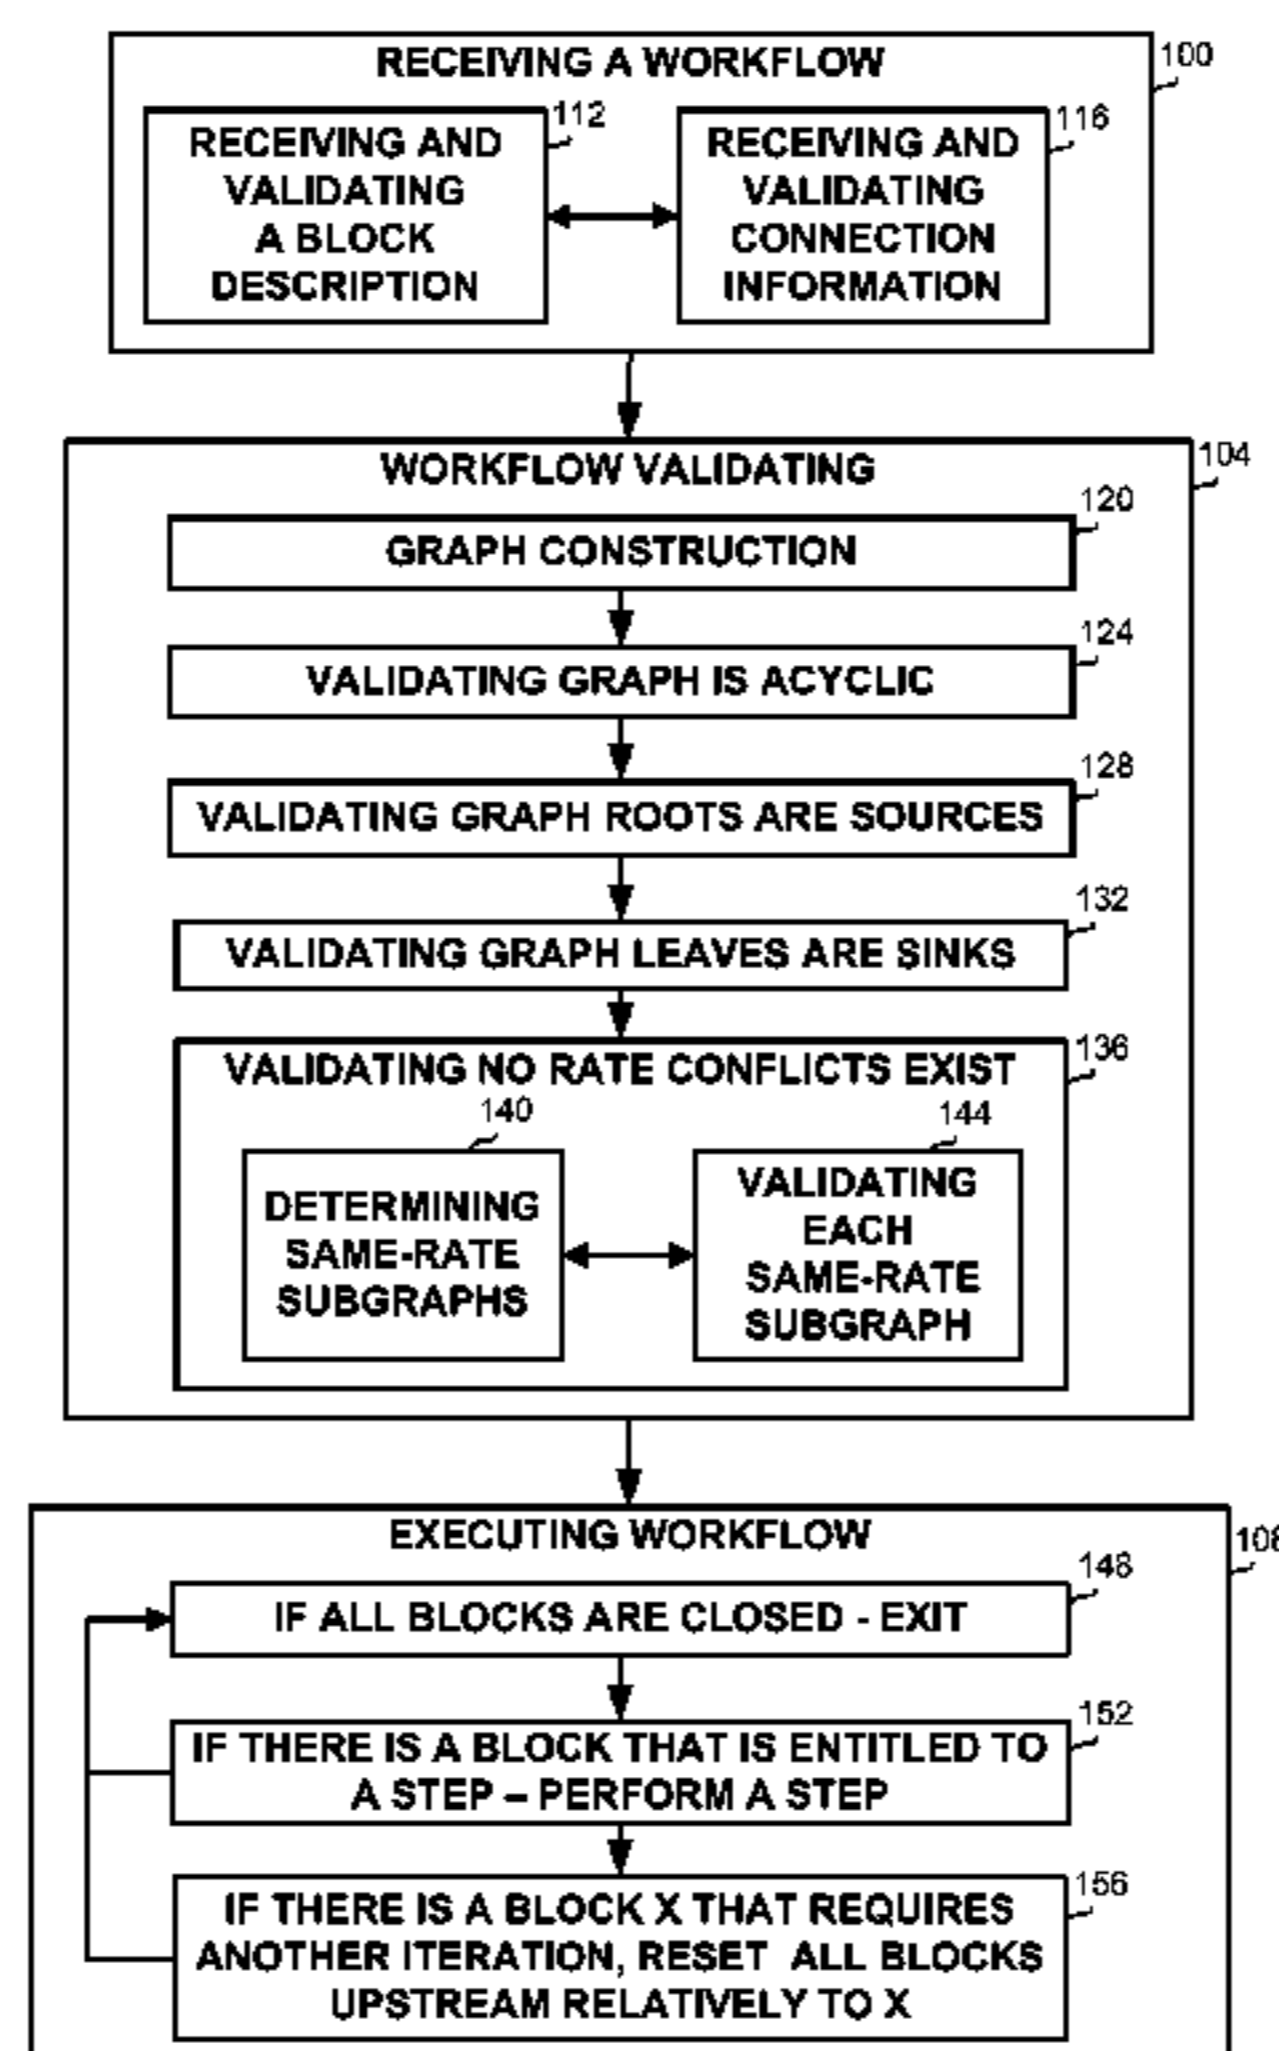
RECEIVING A WORKFLOW

100

RECEIVING AND VALIDATING A BLOCK DESCRIPTION

112

RECEIVING AND VALIDATING CONNECTION INFORMATION

116

WORKFLOW VALIDATING

104

GRAPH CONSTRUCTION

120

VALIDATING GRAPH IS ACYCLIC

124

VALIDATING GRAPH ROOTS ARE SOURCES

128

VALIDATING GRAPH LEAVES ARE SINKS

132

VALIDATING NO RATE CONFLICTS EXIST

136

140

144

DETERMINING SAME-RATE SUBGRAPHS

VALIDATING EACH SAME-RATE SUBGRAPH

EXECUTING WORKFLOW

108

IF ALL BLOCKS ARE CLOSED - EXIT

148

IF THERE IS A BLOCK THAT IS ENTITLED TO A STEP – PERFORM A STEP

152

IF THERE IS A BLOCK X THAT REQUIRES ANOTHER ITERATION, RESET ALL BLOCKS UPSTREAM RELATIVELY TO X

156